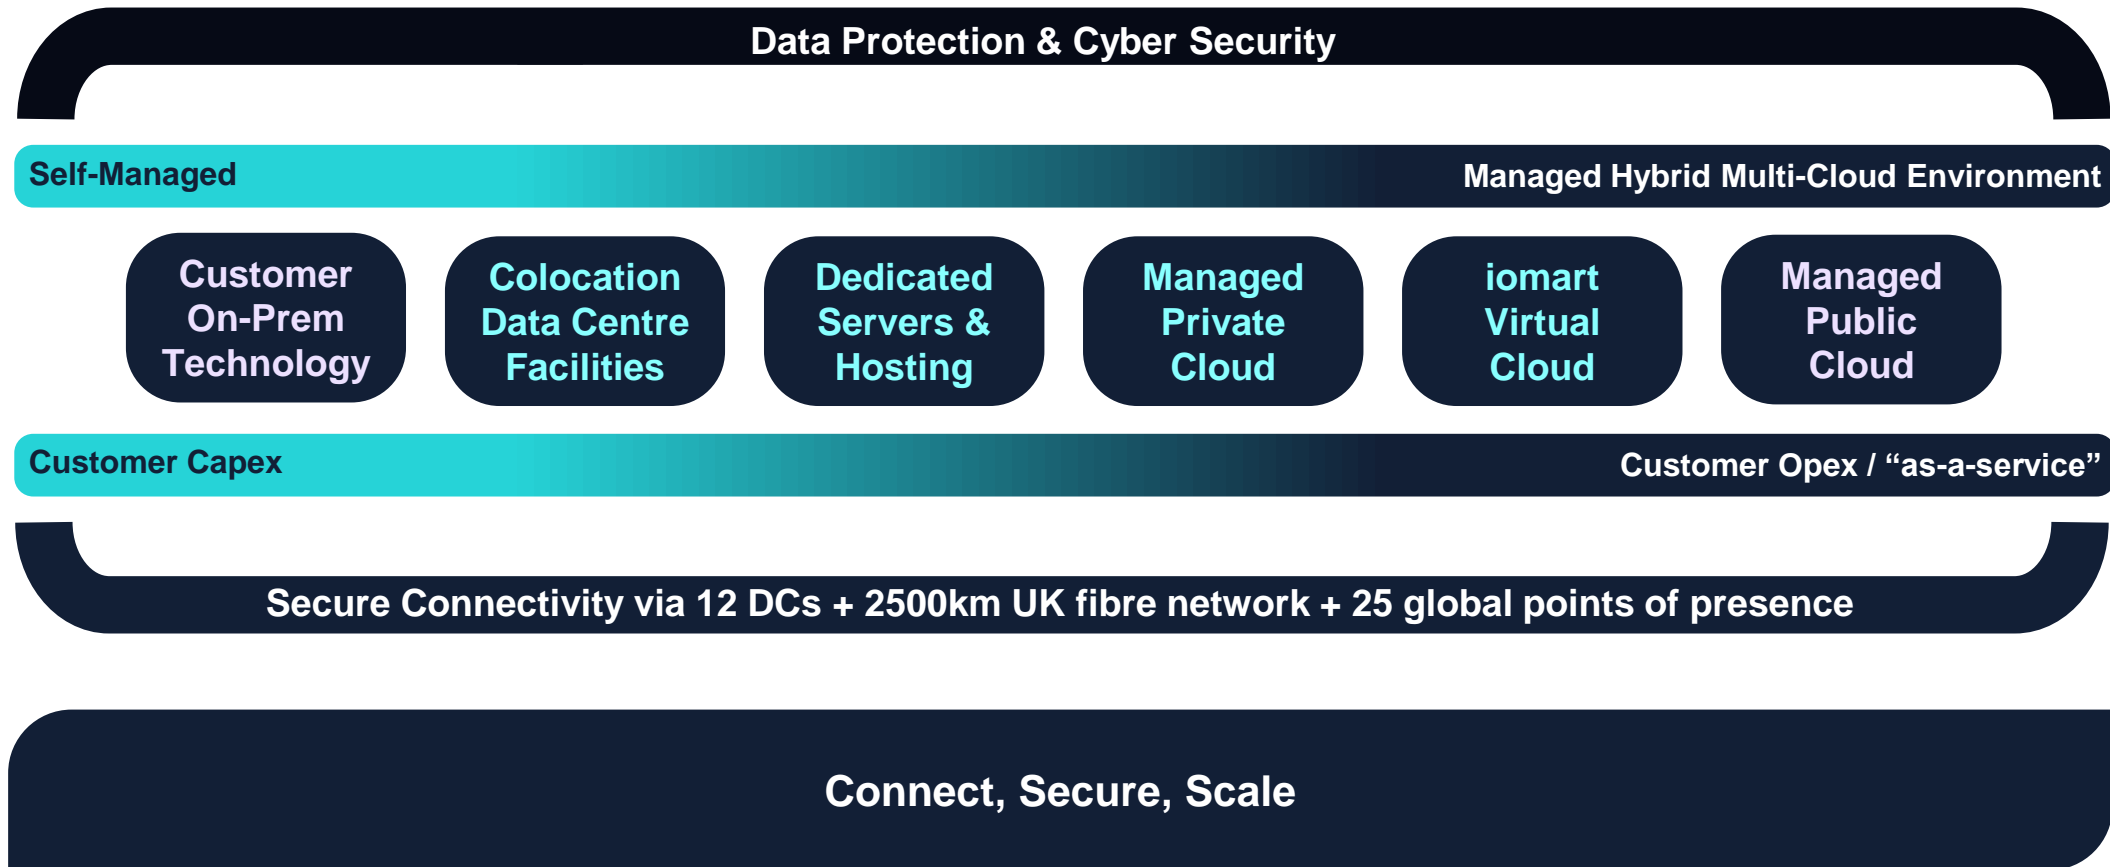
Data Protection & Cyber Security

Self-Managed

Managed Hybrid Multi-Cloud Environment

Customer On-Prem Technology

Colocation Data Centre Facilities

Dedicated Servers & Hosting

Managed Private Cloud

iomart Virtual Cloud

Managed Public Cloud

Customer Capex

Customer Opex / “as-a-service”

Secure Connectivity via 12 DCs + 2500km UK fibre network + 25 global points of presence

Connect, Secure, Scale